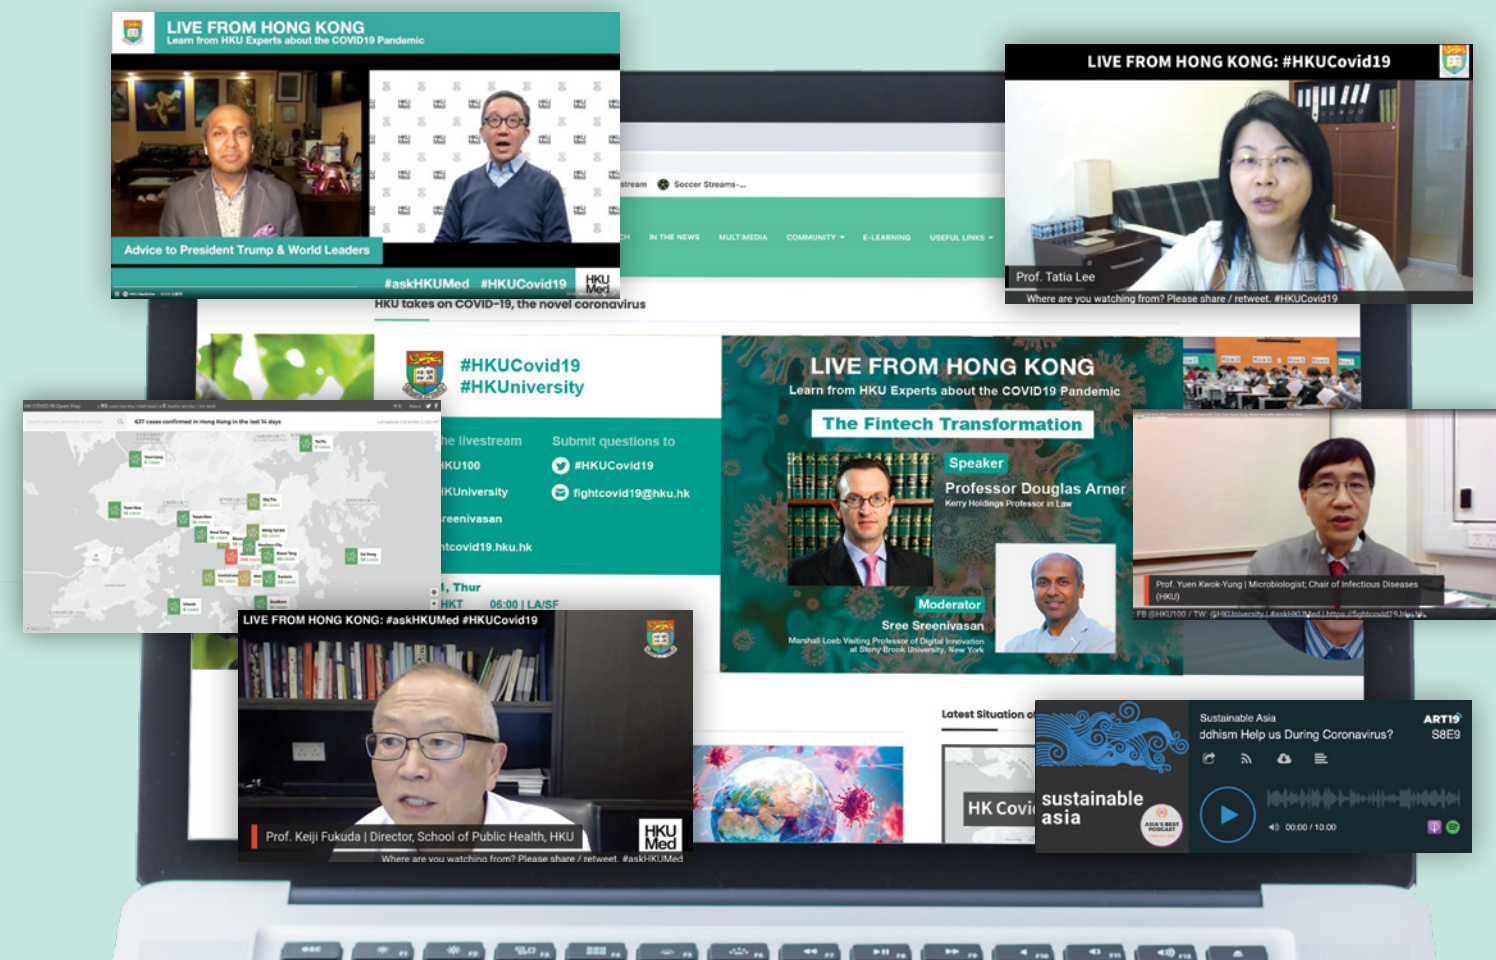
LIVE FROM HONG KONG
Learn from HKU Experts about the COVID19 Pandemic

Advice to President Trump & World Leaders

#askHKUMed #HKUCovid19 HKU Med

LIVE FROM HONG KONG: #HKUCovid19

Prof. Tatia Lee

Where are you watching from? Please share / retweet. #HKUCovid19

Soccer Streams-...

IN THE NEWS MULTIMEDIA COMMUNITY E-LEARNING USEFUL LINKS

HKU takes on COVID-19, the novel coronavirus

#HKUCovid19
#HKUniversity

he livestream
KU100
KUniversity
reenivasan
tcovid19.hku.hk

Submit questions to
#HKUCovid19
fightcovid19@hku.hk

, Thur
HKT 06:00 | LA/SF

LIVE FROM HONG KONG
Learn from HKU Experts about the COVID19 Pandemic
The Fintech Transformation
Speaker
Professor Douglas Arner
Kerry Holdings Professor in Law
Moderator
Sree Sreenivasan
Marshall Loeb Visiting Professor of Digital Innovation at Stony Brook University, New York

Prof. Yuen Kwok-Yung | Microbiologist; Chair of Infectious Diseases (HKU)
FB @HKU100 / TW: @HKUniversity | #askHKUMed | https://fightcovid19.hku.hk

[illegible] cases confirmed in Hong Kong in the last 14 days

LIVE FROM HONG KONG: #askHKUMed #HKUCovid19

Prof. Keiji Fukuda | Director, School of Public Health, HKU
HKU Med
Where are you watching from? Please share / retweet. #askHKUMed

Latest Situation o

HK Covi

sustainable asia
Sustainable Asia
ddhism Help us During Coronavirus?
ART19
S8E9
00:00 / 10:00